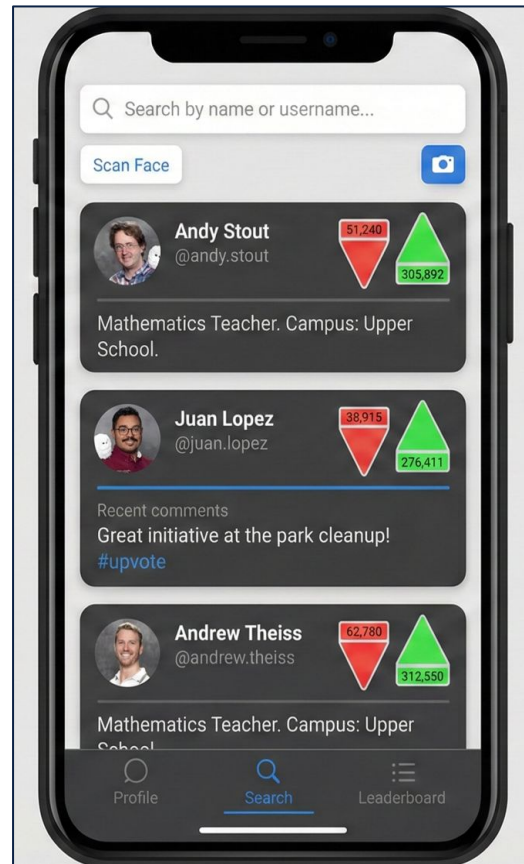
Search by name or username...

Scan Face

Andy Stout
@andy.stout
51,240
305,892

Mathematics Teacher. Campus: Upper School.

Juan Lopez
@juan.lopez
38,915
276,411

Recent comments
Great initiative at the park cleanup! #upvote

Andrew Theiss
@andrew.theiss
62,780
312,550

Mathematics Teacher. Campus: Upper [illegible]

Profile
Search
Leaderboard